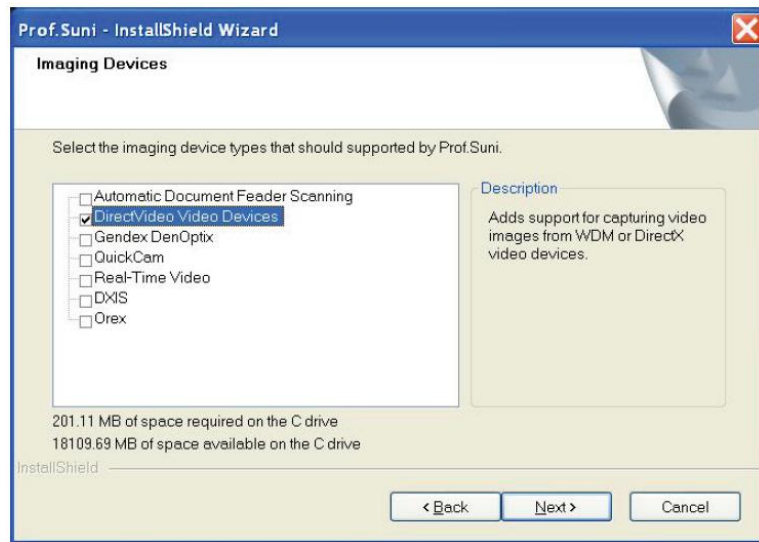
Prof.Suni - InstallShield Wizard

Imaging Devices

Select the imaging device types that should supported by Prof.Suni.

Automatic Document Feader Scanning
DirectVideo Video Devices
Gendex DenOptix
QuickCam
Real-Time Video
DXIS
Orex

Description

Adds support for capturing video images from WDM or DirectX video devices.

201.11 MB of space required on the C drive
18109.69 MB of space available on the C drive

InstallShield

< Back
Next >
Cancel